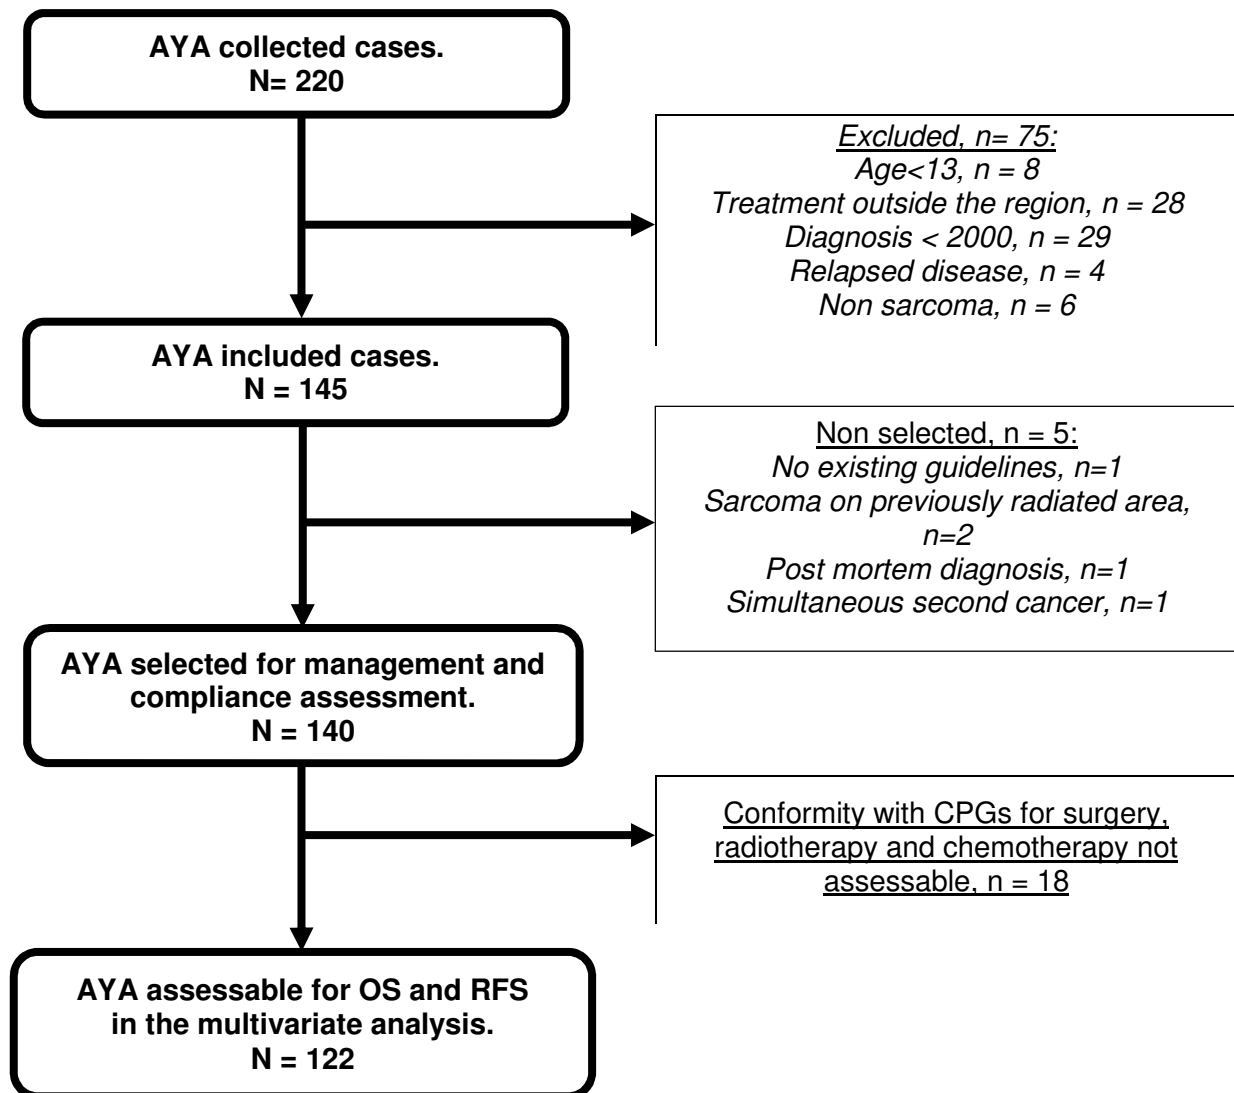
AYA collected cases.
N= 220

Excluded, n= 75:
Age<13, n = 8
Treatment outside the region, n = 28
Diagnosis < 2000, n = 29
Relapsed disease, n = 4
Non sarcoma, n = 6

AYA included cases.
N = 145

Non selected, n = 5:
No existing guidelines, n=1
Sarcoma on previously radiated area, n=2
Post mortem diagnosis, n=1
Simultaneous second cancer, n=1

AYA selected for management and compliance assessment.
N = 140

Conformity with CPGs for surgery, radiotherapy and chemotherapy not assessable, n = 18

AYA assessable for OS and RFS in the multivariate analysis.
N = 122